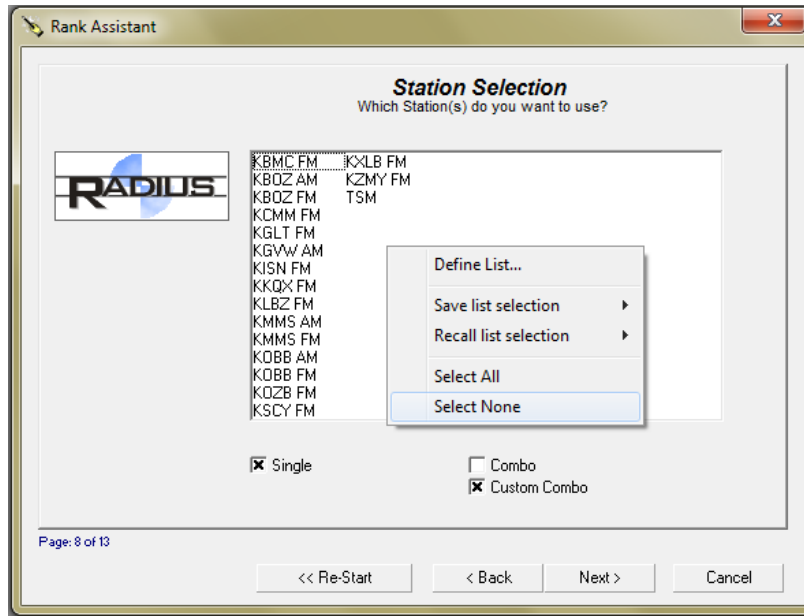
Rank Assistant

Station Selection
Which Station(s) do you want to use?

RADIUS

KBMC FM
KBOZ AM
KBOZ FM
KCMM FM
KGLT FM
KGVW AM
KISN FM
KKQX FM
KLBZ FM
KMMS AM
KMMS FM
KOBB AM
KOBB FM
KOZB FM
KSCY FM

KXLB FM
KZMY FM
TSM

Define List...
Save list selection
Recall list selection
Select All
Select None

Single
Combo
Custom Combo

Page: 8 of 13

<< Re-Start
< Back
Next >
Cancel